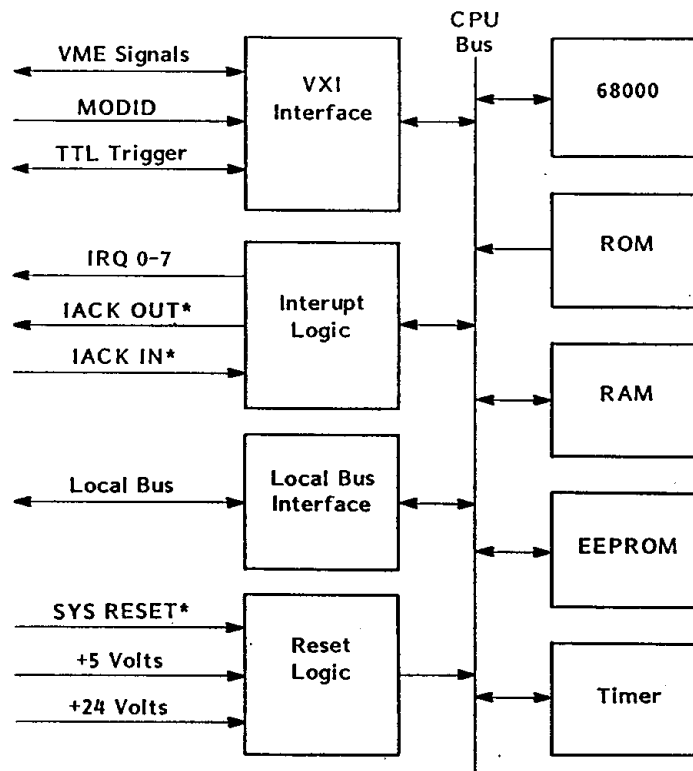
CPU Bus

VME Signals

MODID

TTL Trigger

VXI Interface

68000

ROM

IRQ 0-7

IACK OUT*

IACK IN*

Interupt Logic

RAM

Local Bus

Local Bus Interface

EEPROM

SYS RESET*

+5 Volts

+24 Volts

Reset Logic

Timer